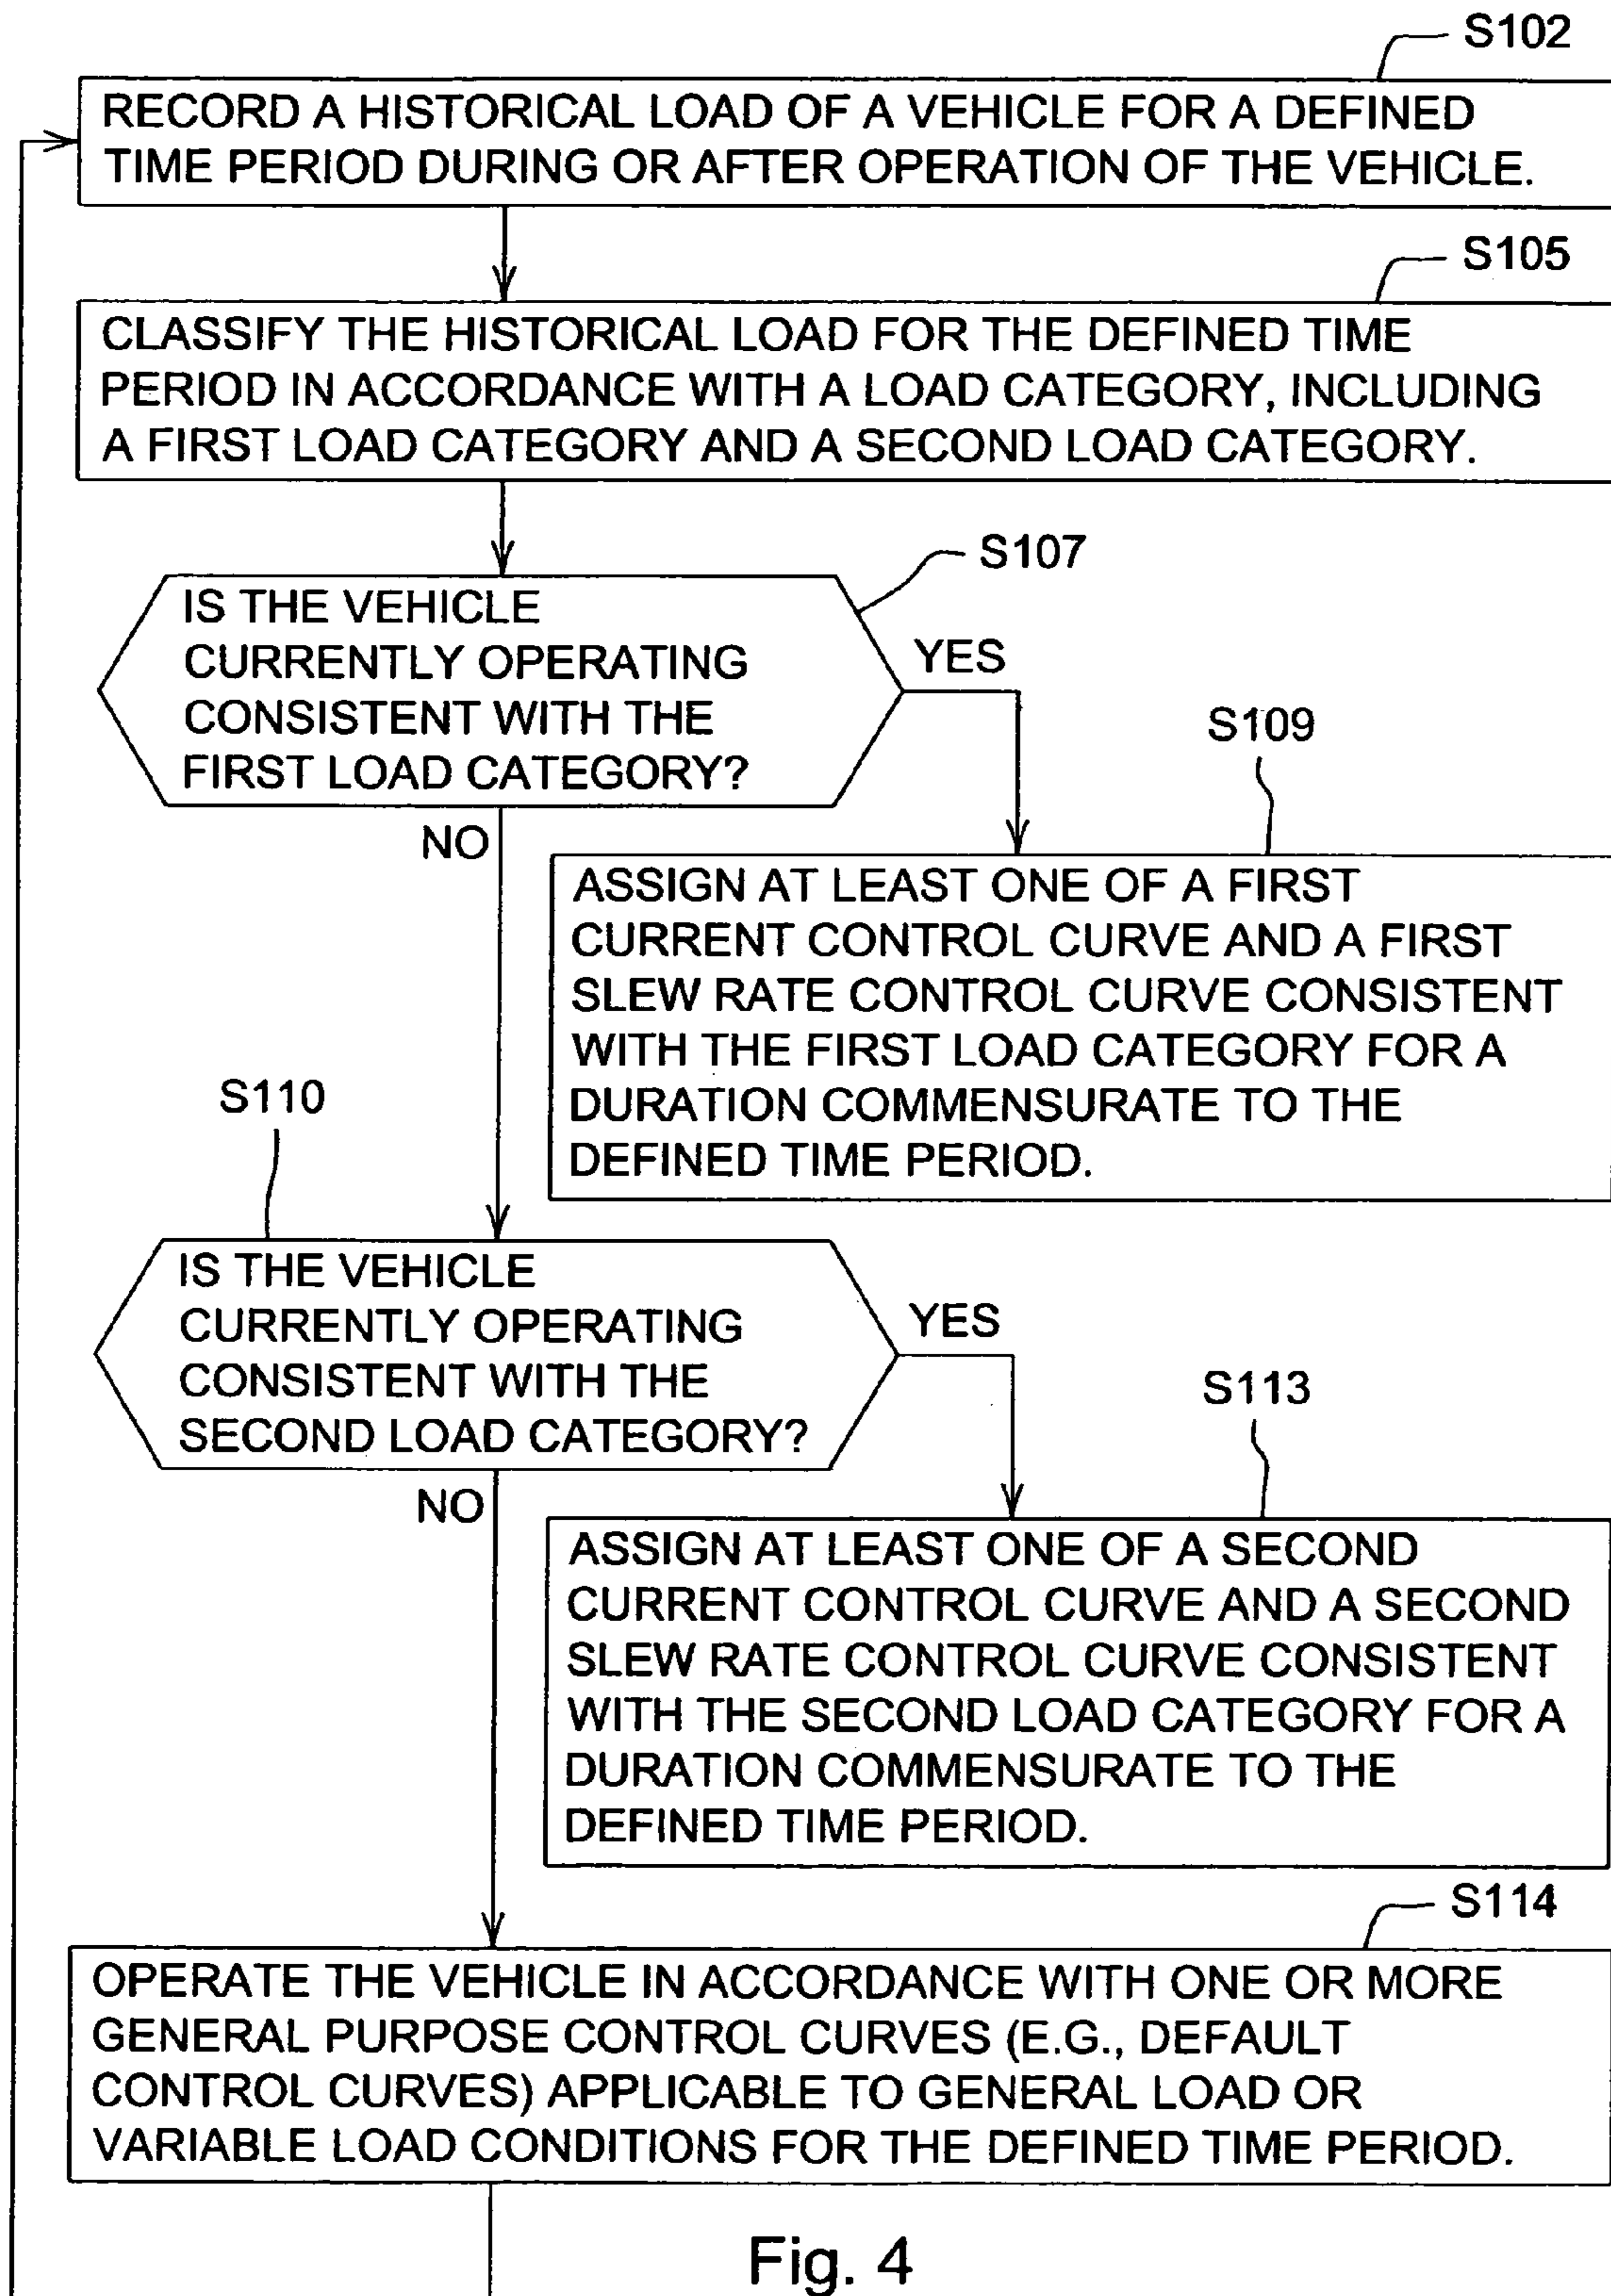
S102

RECORD A HISTORICAL LOAD OF A VEHICLE FOR A DEFINED TIME PERIOD DURING OR AFTER OPERATION OF THE VEHICLE.

S105

CLASSIFY THE HISTORICAL LOAD FOR THE DEFINED TIME PERIOD IN ACCORDANCE WITH A LOAD CATEGORY, INCLUDING A FIRST LOAD CATEGORY AND A SECOND LOAD CATEGORY.

S107

IS THE VEHICLE CURRENTLY OPERATING CONSISTENT WITH THE FIRST LOAD CATEGORY?

YES

S109

NO

ASSIGN AT LEAST ONE OF A FIRST CURRENT CONTROL CURVE AND A FIRST SLEW RATE CONTROL CURVE CONSISTENT WITH THE FIRST LOAD CATEGORY FOR A DURATION COMMENSURATE TO THE DEFINED TIME PERIOD.

S110

IS THE VEHICLE CURRENTLY OPERATING CONSISTENT WITH THE SECOND LOAD CATEGORY?

YES

S113

NO

ASSIGN AT LEAST ONE OF A SECOND CURRENT CONTROL CURVE AND A SECOND SLEW RATE CONTROL CURVE CONSISTENT WITH THE SECOND LOAD CATEGORY FOR A DURATION COMMENSURATE TO THE DEFINED TIME PERIOD.

S114

OPERATE THE VEHICLE IN ACCORDANCE WITH ONE OR MORE GENERAL PURPOSE CONTROL CURVES (E.G., DEFAULT CONTROL CURVES) APPLICABLE TO GENERAL LOAD OR VARIABLE LOAD CONDITIONS FOR THE DEFINED TIME PERIOD.

Fig. 4